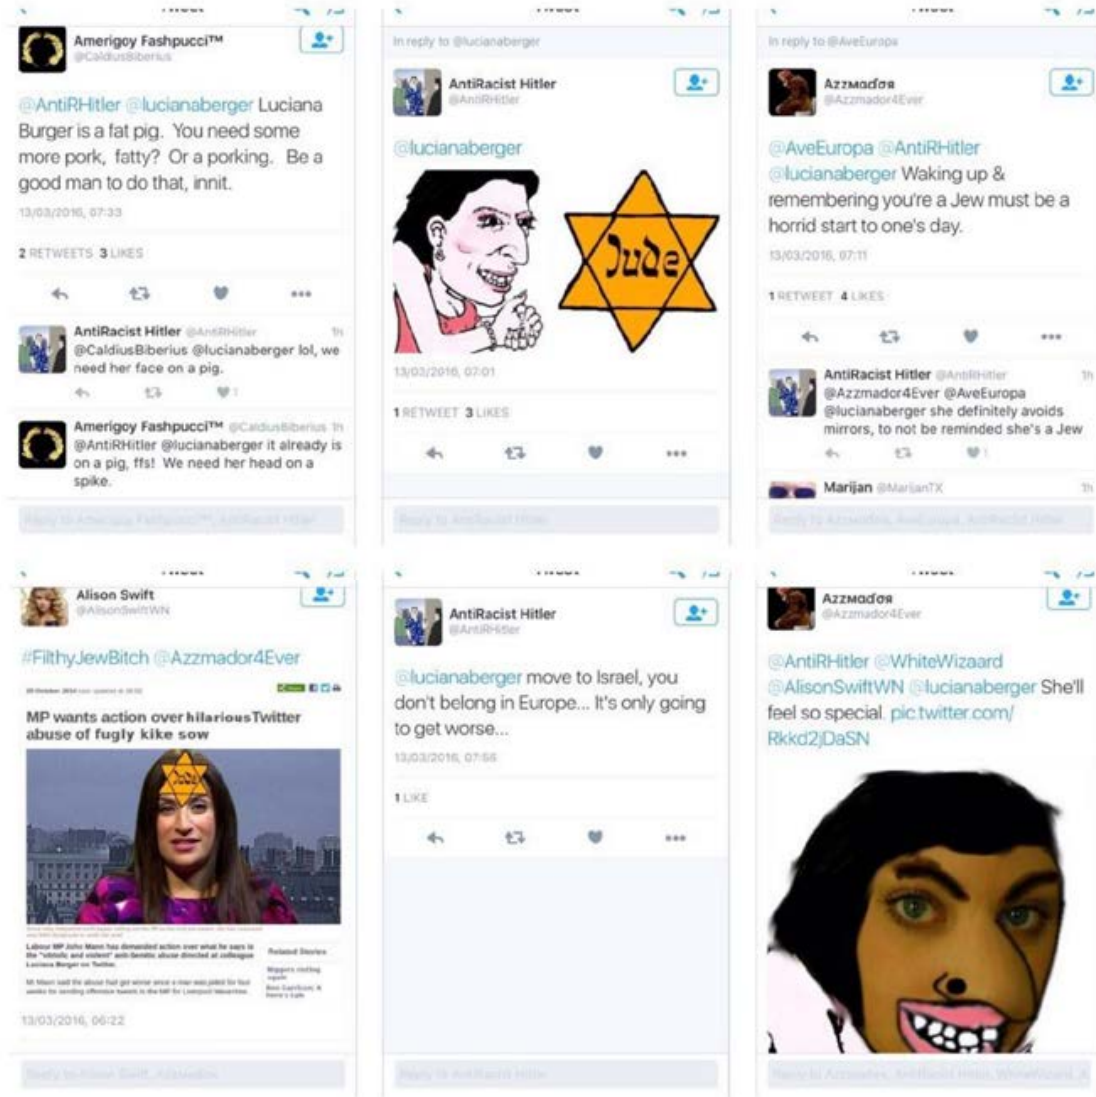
Amerigoy Fashpucci™
@CaldiusBiberius

@AntiRHitler @lucianaberger Luciana Burger is a fat pig. You need some more pork, fatty? Or a porking. Be a good man to do that, innit.

13/03/2016, 07:33

2 RETWEETS 3 LIKES

AntiRacist Hitler @AntiRHitler 1h
@CaldiusBiberius @lucianaberger lol, we need her face on a pig.

Amerigoy Fashpucci™ @CaldiusBiberius 1h
@AntiRHitler @lucianaberger it already is on a pig, ffs! We need her head on a spike.

Reply to Amerigoy Fashpucci™, AntiRacist Hitler

In reply to @lucianaberger

AntiRacist Hitler
@AntiRHitler

@lucianaberger

Jude

13/03/2016, 07:01

1 RETWEET 3 LIKES

Reply to AntiRacist Hitler

In reply to @AveEuropa

Azzmador
@Azzmador4Ever

@AveEuropa @AntiRHitler @lucianaberger Waking up & remembering you're a Jew must be a horrid start to one's day.

13/03/2016, 07:11

1 RETWEET 4 LIKES

AntiRacist Hitler @AntiRHitler 1h
@Azzmador4Ever @AveEuropa @lucianaberger she definitely avoids mirrors, to not be reminded she's a Jew

Marijan @MarijanTX 1h

Reply to Azzmador, AveEuropa, AntiRacist Hitler

Alison Swift
@AlisonSwiftWN

#FilthyJewBitch @Azzmador4Ever

MP wants action over hilarious Twitter abuse of fugly kike sow

Jude

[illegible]

Related Stories

13/03/2016, 06:22

Reply to Alison Swift, Azzmador

AntiRacist Hitler
@AntiRHitler

@lucianaberger move to Israel, you don't belong in Europe... It's only going to get worse...

13/03/2016, 07:58

1 LIKE

Reply to AntiRacist Hitler

Azzmador
@Azzmador4Ever

@AntiRHitler @WhiteWizaard @AlisonSwiftWN @lucianaberger She'll feel so special. pic.twitter.com/Rkkd2jDaSN

Reply to Azzmador, AntiRacist Hitler, WhiteWizaard, A